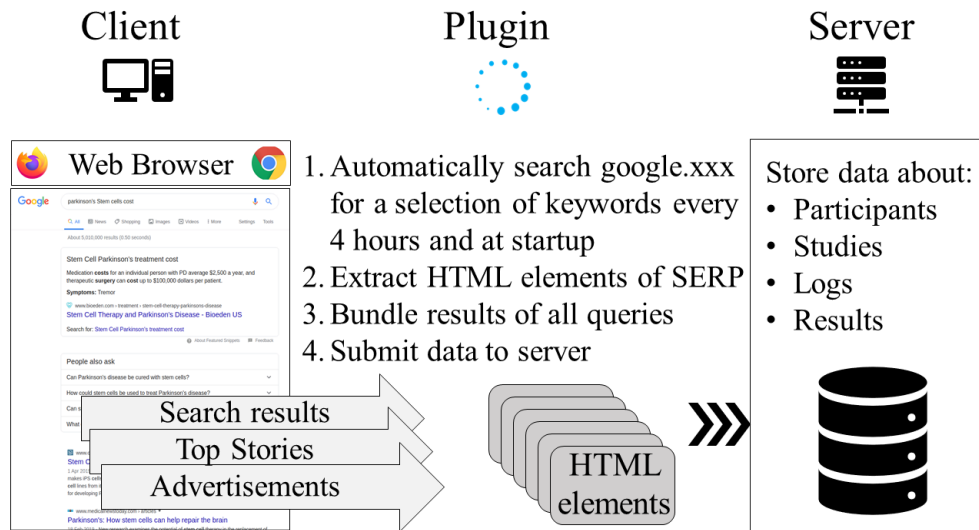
Client

Plugin

Server

Web Browser

Google parkinson's Stem cells cost

All News Shopping Images Videos More Settings Tools

About 5,510,000 results (0.50 seconds)

Stem Cell Parkinson's treatment cost

Medication costs for an individual person with PD average $2,500 a year, and therapeutic surgery can cost up to $100,000 dollars per patient.

Symptoms: Tremor

www.bioeden.com › treatment › stem-cell-therapy-parkinsons-disease

Stem Cell Therapy and Parkinson's Disease - Bioeden US

Search for: Stem Cell Parkinson's treatment cost

About Featured Snippets Feedback

People also ask

Can Parkinson's disease be cured with stem cells?

How could stem cells be used to treat Parkinson's disease?

Can s

What

Stem C

1 Apr 2019

makes iPS cells

cell lines from th

for developing P

www.medicalnewstoday.com › articles

Parkinson's: How stem cells can help repair the brain

Search results

Top Stories

Advertisements

1. Automatically search google.xxx for a selection of keywords every 4 hours and at startup
2. Extract HTML elements of SERP
3. Bundle results of all queries
4. Submit data to server

HTML elements

Store data about:
• Participants
• Studies
• Logs
• Results